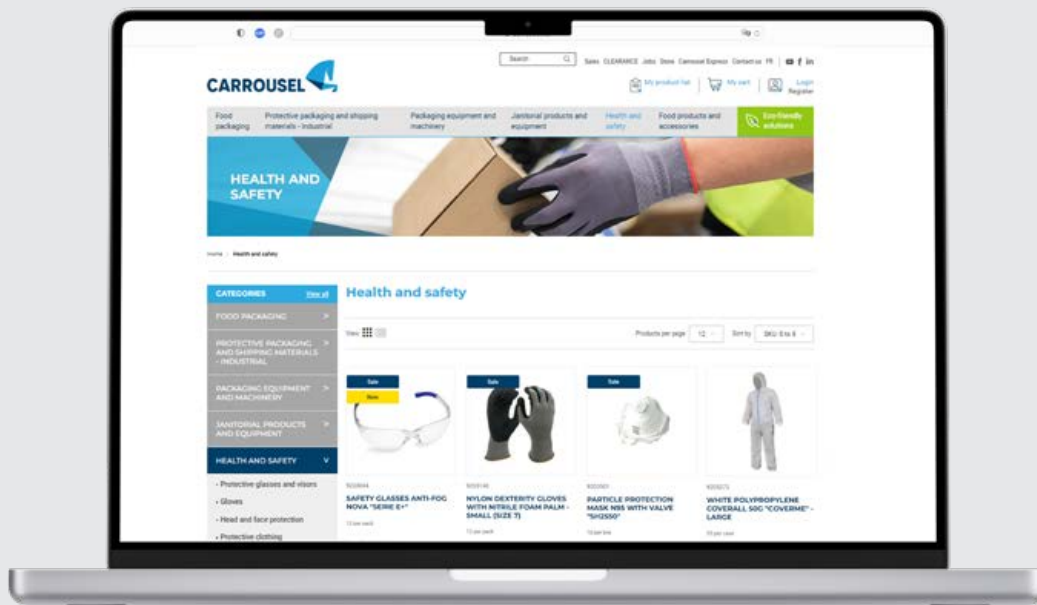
Search

Sales CLEARANCE Jobs Store Carrousel Express Contact us FR

CARROUSEL

My product list | My cart | Login Register

Food packaging | Protective packaging and shipping materials - Industrial | Packaging equipment and machinery | Janitorial products and equipment | Health and safety | Food products and accessories | Eco-friendly solutions

HEALTH AND SAFETY

Home > Health and safety

CATEGORIES View all

FOOD PACKAGING >

PROTECTIVE PACKAGING AND SHIPPING MATERIALS - INDUSTRIAL >

PACKAGING EQUIPMENT AND MACHINERY >

JANITORIAL PRODUCTS AND EQUIPMENT >

HEALTH AND SAFETY v

- Protective glasses and visors

- Gloves

- Head and face protection

- Protective clothing

Health and safety

View

Products per page 12 Sort by SKU: 0 to 9

Sale
New
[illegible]
SAFETY GLASSES ANTI-FOG NOVA "SERIE E+"
12 per pack

Sale
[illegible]
NYLON DEXTERITY GLOVES WITH NITRILE FOAM PALM - SMALL (SIZE 7)
12 per pack

Sale
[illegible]
PARTICLE PROTECTION MASK N95 WITH VALVE "SH2550"
10 per box

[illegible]
WHITE POLYPROPYLENE COVERALL 50G "COVERME" - LARGE
25 per case